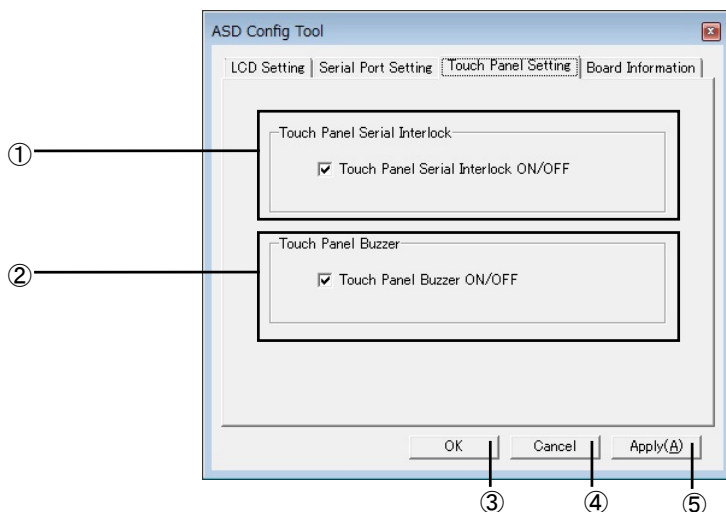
ASD Config Tool

LCD Setting | Serial Port Setting | Touch Panel Setting | Board Information

①

Touch Panel Serial Interlock

Touch Panel Serial Interlock ON/OFF

②

Touch Panel Buzzer

Touch Panel Buzzer ON/OFF

OK

Cancel

Apply(A)

③

④

⑤